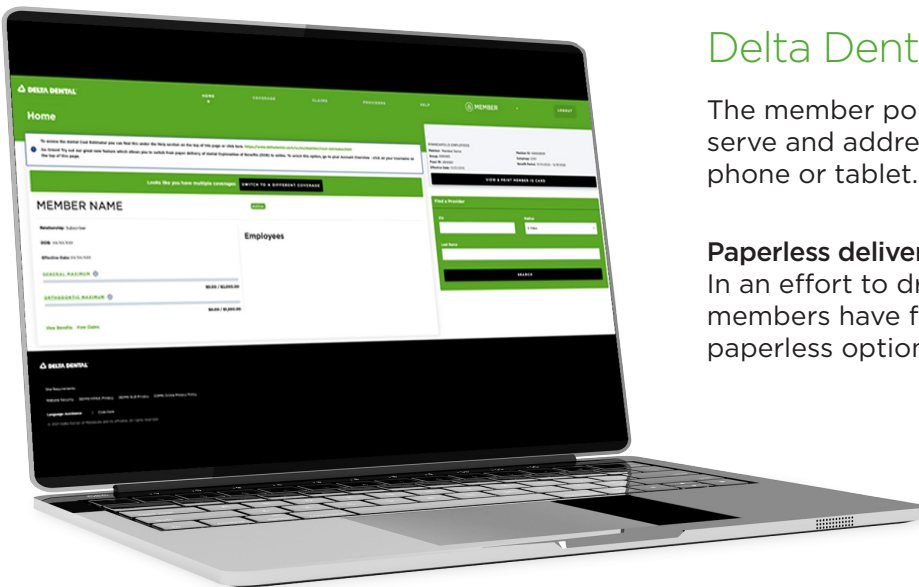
DELTA DENTAL
HOME COVERAGE CLAIMS PROVIDERS HELP MEMBER LOGOUT
Home
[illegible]
Looks like you have multiple coverages SWITCH TO A DIFFERENT COVERAGE
MEMBER NAME
Relationship: Subscriber
DOB: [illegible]
Effective Date: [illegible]
GENERAL MAXIMUM
$0.00 / $1,000.00
ORTHODONTIC MAXIMUM
$0.00 / $1,000.00
View Benefits View Claims
Employees
VIEW & PRINT MEMBER ID CARD
Find a Provider
SEARCH
DELTA DENTAL
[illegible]

Delta Dent

The member po serve and addre phone or tablet.

Paperless deliver
In an effort to dr members have f paperless optio